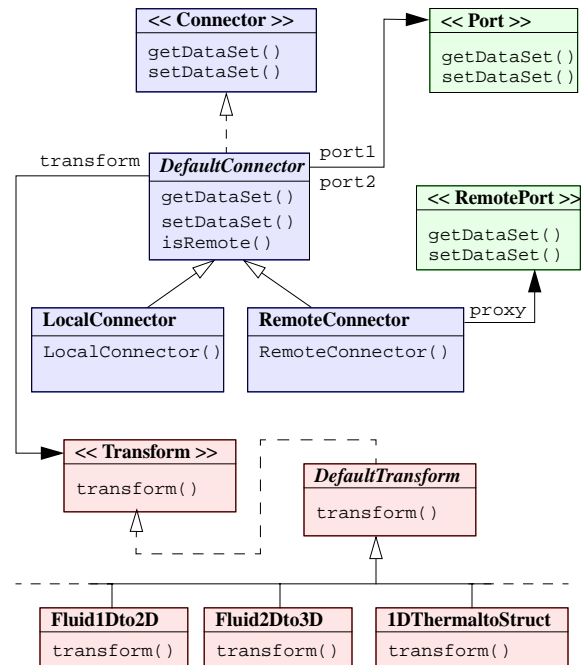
<< Connector >>
getDataSet()
setDataSet()

<< Port >>
getDataSet()
setDataSet()

transform

DefaultConnector
getDataSet()
setDataSet()
isRemote()

port1
port2

<< RemotePort >>
getDataSet()
setDataSet()

proxy

LocalConnector
LocalConnector()

RemoteConnector
RemoteConnector()

<< Transform >>
transform()

DefaultTransform
transform()

Fluid1Dto2D
transform()

Fluid2Dto3D
transform()

1DThermaltoStruct
transform()